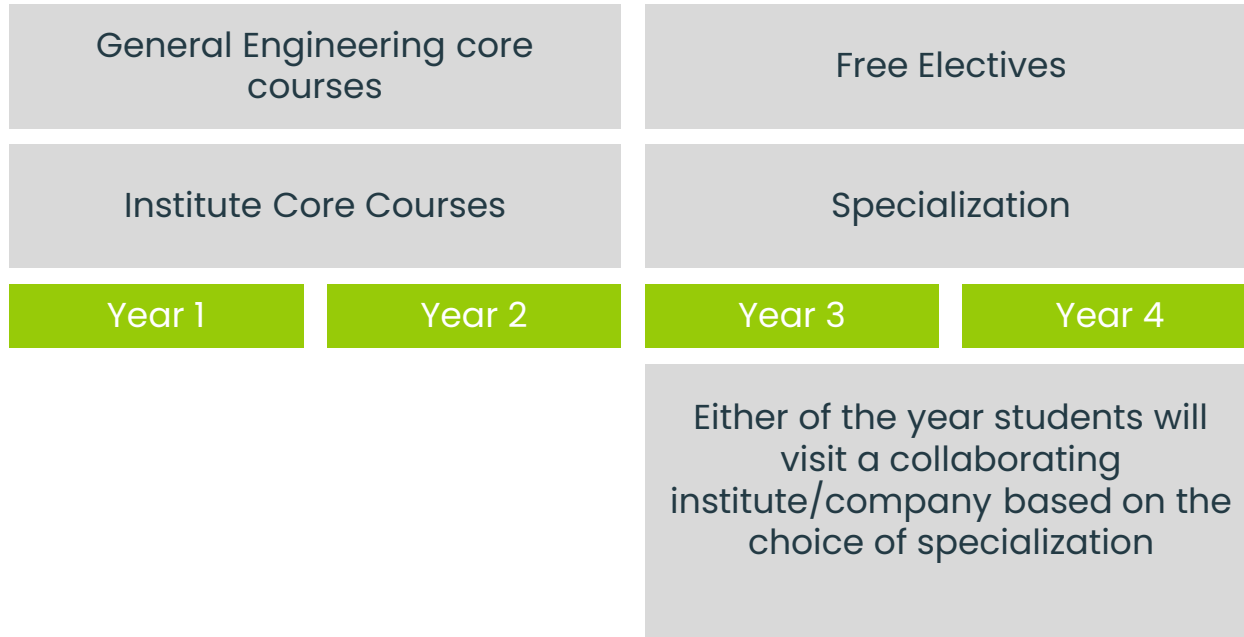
General Engineering core courses

Free Electives

Institute Core Courses

Specialization

Year 1

Year 2

Year 3

Year 4

Either of the year students will visit a collaborating institute/company based on the choice of specialization